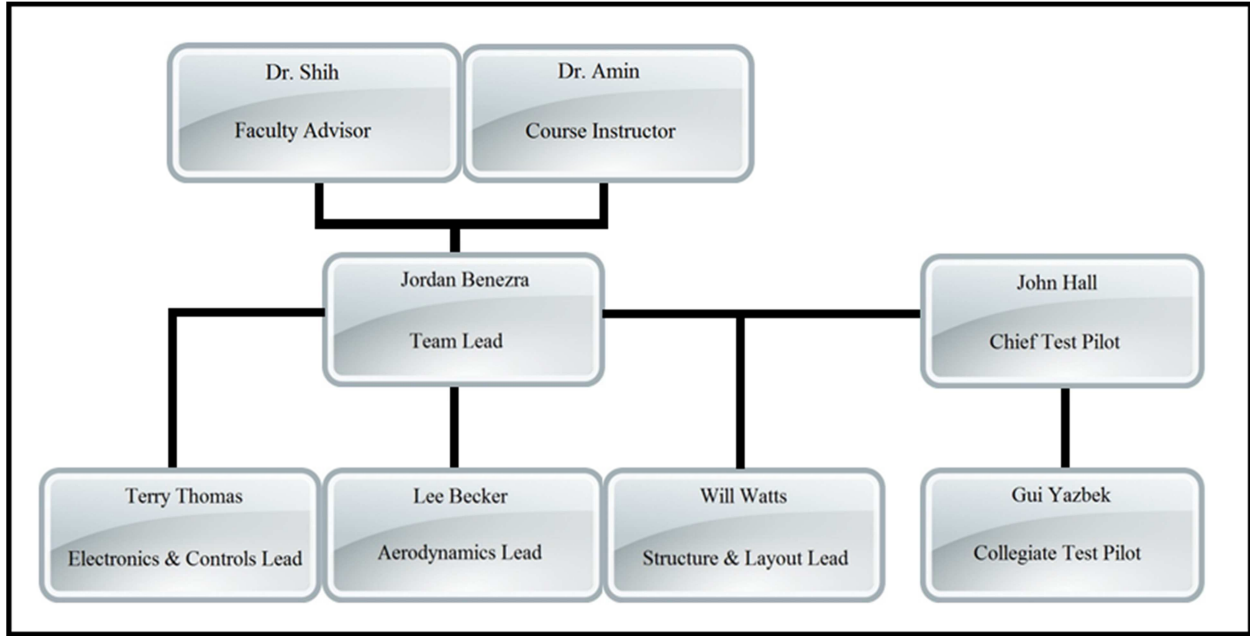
Dr. Shih

Faculty Advisor

Dr. Amin

Course Instructor

Jordan Benezra

Team Lead

John Hall

Chief Test Pilot

Terry Thomas

Electronics & Controls Lead

Lee Becker

Aerodynamics Lead

Will Watts

Structure & Layout Lead

Gui Yazbek

Collegiate Test Pilot